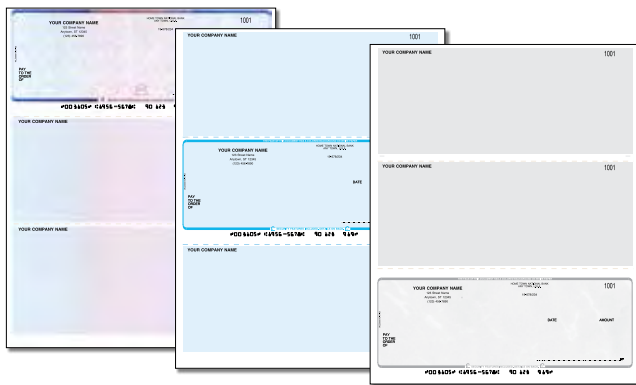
YOUR COMPANY NAME
1001
PAY TO THE ORDER OF
⑈001605⑈ ⑆4956-5670⑆ 90 628 969⑈
YOUR COMPANY NAME
YOUR COMPANY NAME

YOUR COMPANY NAME
1001
YOUR COMPANY NAME
DATE
PAY TO THE ORDER OF
⑈001605⑈ ⑆4956-5670⑆ 90 628 969⑈
YOUR COMPANY NAME

YOUR COMPANY NAME
1001
YOUR COMPANY NAME
1001
YOUR COMPANY NAME
DATE
AMOUNT
PAY TO THE ORDER OF
⑈001605⑈ ⑆4956-5670⑆ 90 628 969⑈